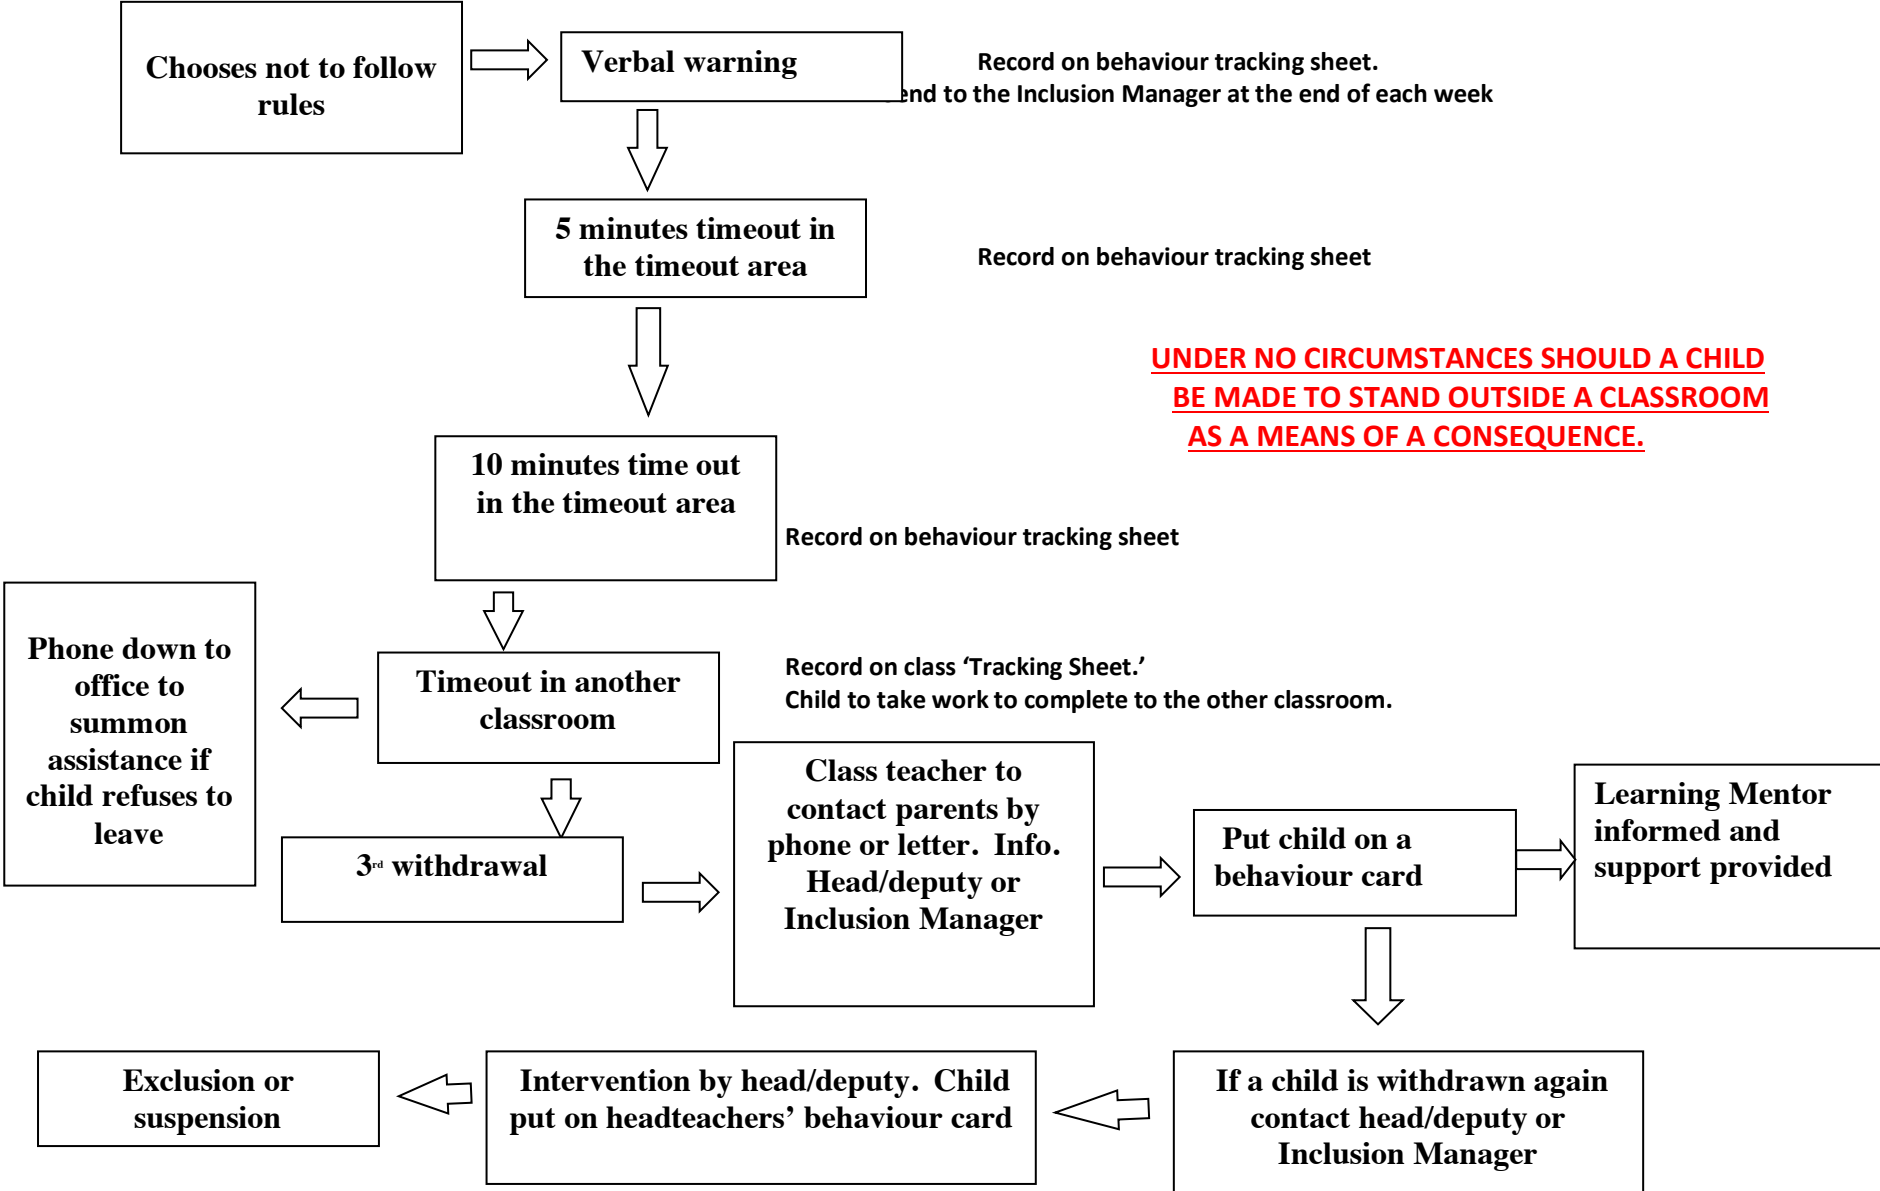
Chooses not to follow rules

Verbal warning

Record on behaviour tracking sheet.
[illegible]end to the Inclusion Manager at the end of each week

5 minutes timeout in the timeout area

Record on behaviour tracking sheet

UNDER NO CIRCUMSTANCES SHOULD A CHILD BE MADE TO STAND OUTSIDE A CLASSROOM AS A MEANS OF A CONSEQUENCE.

10 minutes time out in the timeout area

Record on behaviour tracking sheet

Phone down to office to summon assistance if child refuses to leave

Timeout in another classroom

Record on class 'Tracking Sheet.'
Child to take work to complete to the other classroom.

$3^{rd}$ withdrawal

Class teacher to contact parents by phone or letter. Info. Head/deputy or Inclusion Manager

Put child on a behaviour card

Learning Mentor informed and support provided

If a child is withdrawn again contact head/deputy or Inclusion Manager

Intervention by head/deputy. Child put on headteachers' behaviour card

Exclusion or suspension